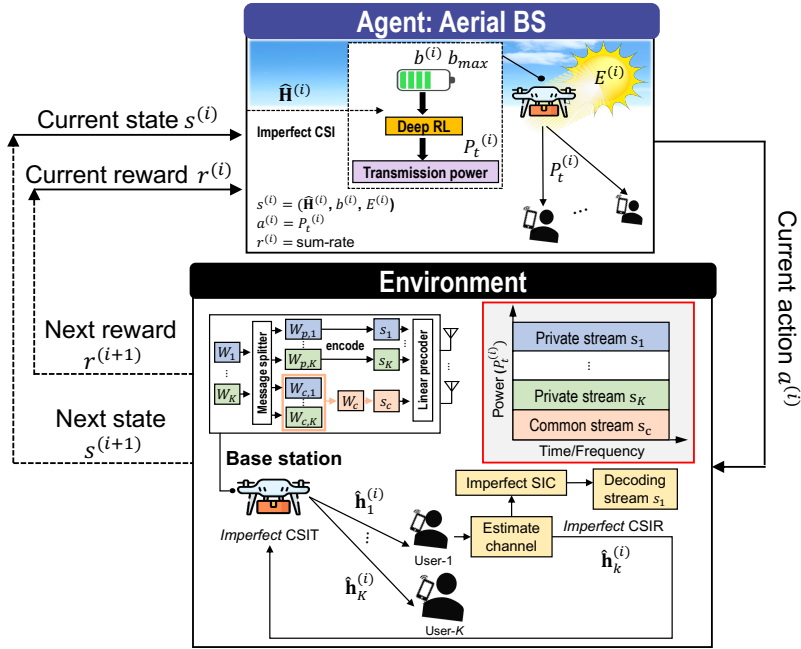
Agent: Aerial BS

$b^{(i)}$ $b_{max}$

$\widehat{\mathbf{H}}^{(i)}$

$E^{(i)}$

Current state $s^{(i)}$

Imperfect CSI

Deep RL

$P_t^{(i)}$

Current reward $r^{(i)}$

Transmission power

$P_t^{(i)}$

...

$s^{(i)} = (\widehat{\mathbf{H}}^{(i)}, b^{(i)}, E^{(i)})$
$a^{(i)} = P_t^{(i)}$
$r^{(i)}$ = sum-rate

Current action $a^{(i)}$

Environment

Next reward $r^{(i+1)}$

$W_1$
⋮
$W_K$

Message splitter

$W_{p,1}$
⋮
$W_{p,K}$

encode

$s_1$
⋮
$s_K$

$W_{c,1}$
⋮
$W_{c,K}$

$W_c$

$s_c$

Linear precoder

⋮

Power $(P_t^{(i)})$

Private stream $s_1$

⋮

Private stream $s_K$

Common stream $s_c$

Time/Frequency

Next state $s^{(i+1)}$

Base station

Imperfect SIC

Decoding stream $s_1$

$\hat{\mathbf{h}}_1^{(i)}$

Estimate channel

Imperfect CSIR

⋮

User-1

$\hat{\mathbf{h}}_k^{(i)}$

Imperfect CSIT

$\hat{\mathbf{h}}_K^{(i)}$

User-K